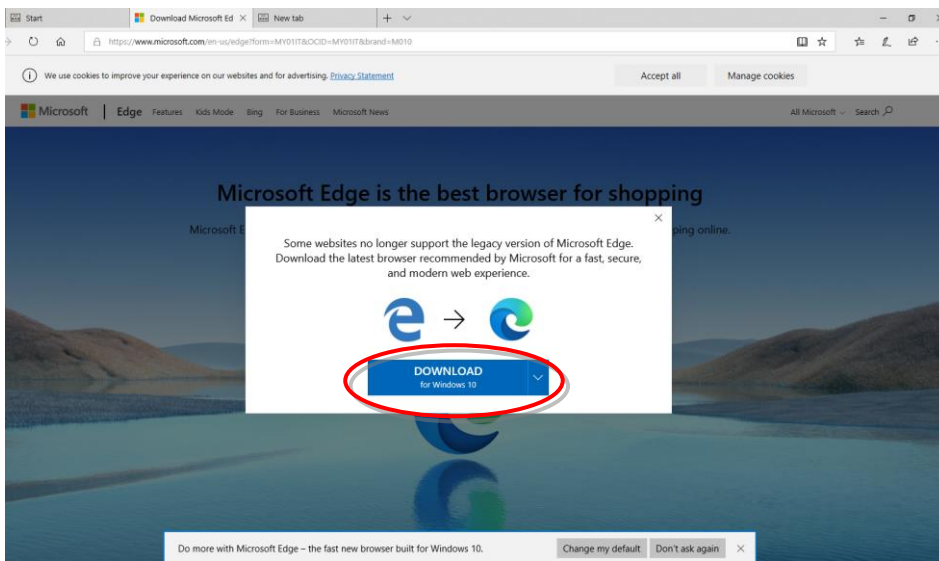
Start

Download Microsoft Ed

New tab

https://www.microsoft.com/en-us/edge?form=MY01IT&OCID=MY01IT&brand=M010

We use cookies to improve your experience on our websites and for advertising. Privacy Statement

Accept all

Manage cookies

Microsoft | Edge Features Kids Mode Bing For Business Microsoft News

All Microsoft Search

Microsoft Edge is the best browser for shopping

Microsoft E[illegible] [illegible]ping online.

Some websites no longer support the legacy version of Microsoft Edge. Download the latest browser recommended by Microsoft for a fast, secure, and modern web experience.

DOWNLOAD
for Windows 10

Do more with Microsoft Edge – the fast new browser built for Windows 10.

Change my default

Don't ask again